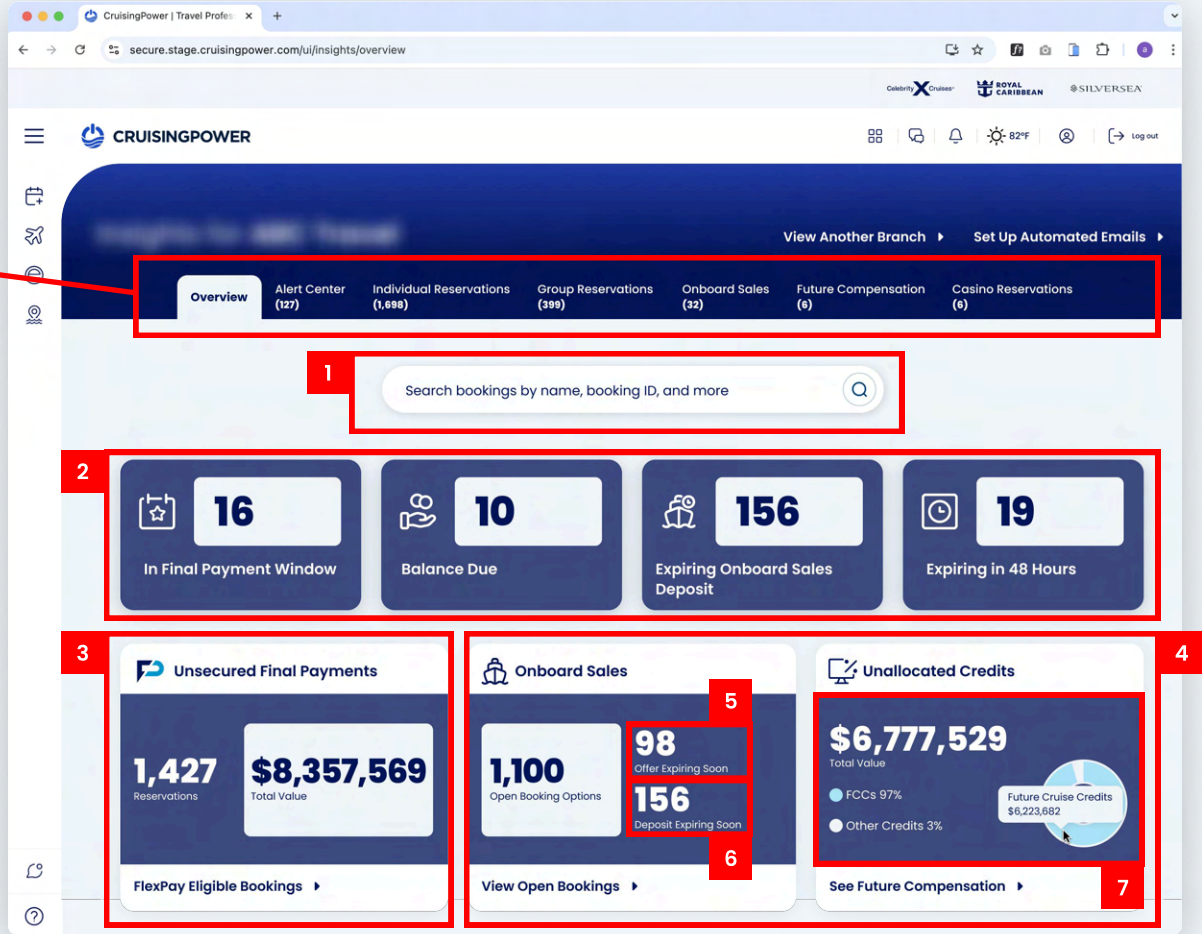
CruisingPower | Travel Profes

secure.stage.cruisingpower.com/ui/insights/overview

Celebrity Cruises ROYAL CARIBBEAN SILVERSEA

CRUISINGPOWER

82°F

Log out

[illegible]

View Another Branch

Set Up Automated Emails

Overview

Alert Center (127)

Individual Reservations (1,698)

Group Reservations (399)

Onboard Sales (32)

Future Compensation (6)

Casino Reservations (6)

1

Search bookings by name, booking ID, and more

2

16
In Final Payment Window

10
Balance Due

156
Expiring Onboard Sales Deposit

19
Expiring in 48 Hours

3

Unsecured Final Payments

1,427
Reservations

$8,357,569
Total Value

FlexPay Eligible Bookings

Onboard Sales

1,100
Open Booking Options

5

98
Offer Expiring Soon

156
Deposit Expiring Soon

6

View Open Bookings

Unallocated Credits

4

$6,777,529
Total Value

FCCs 97%

Other Credits 3%

Future Cruise Credits
$6,223,682

See Future Compensation

7